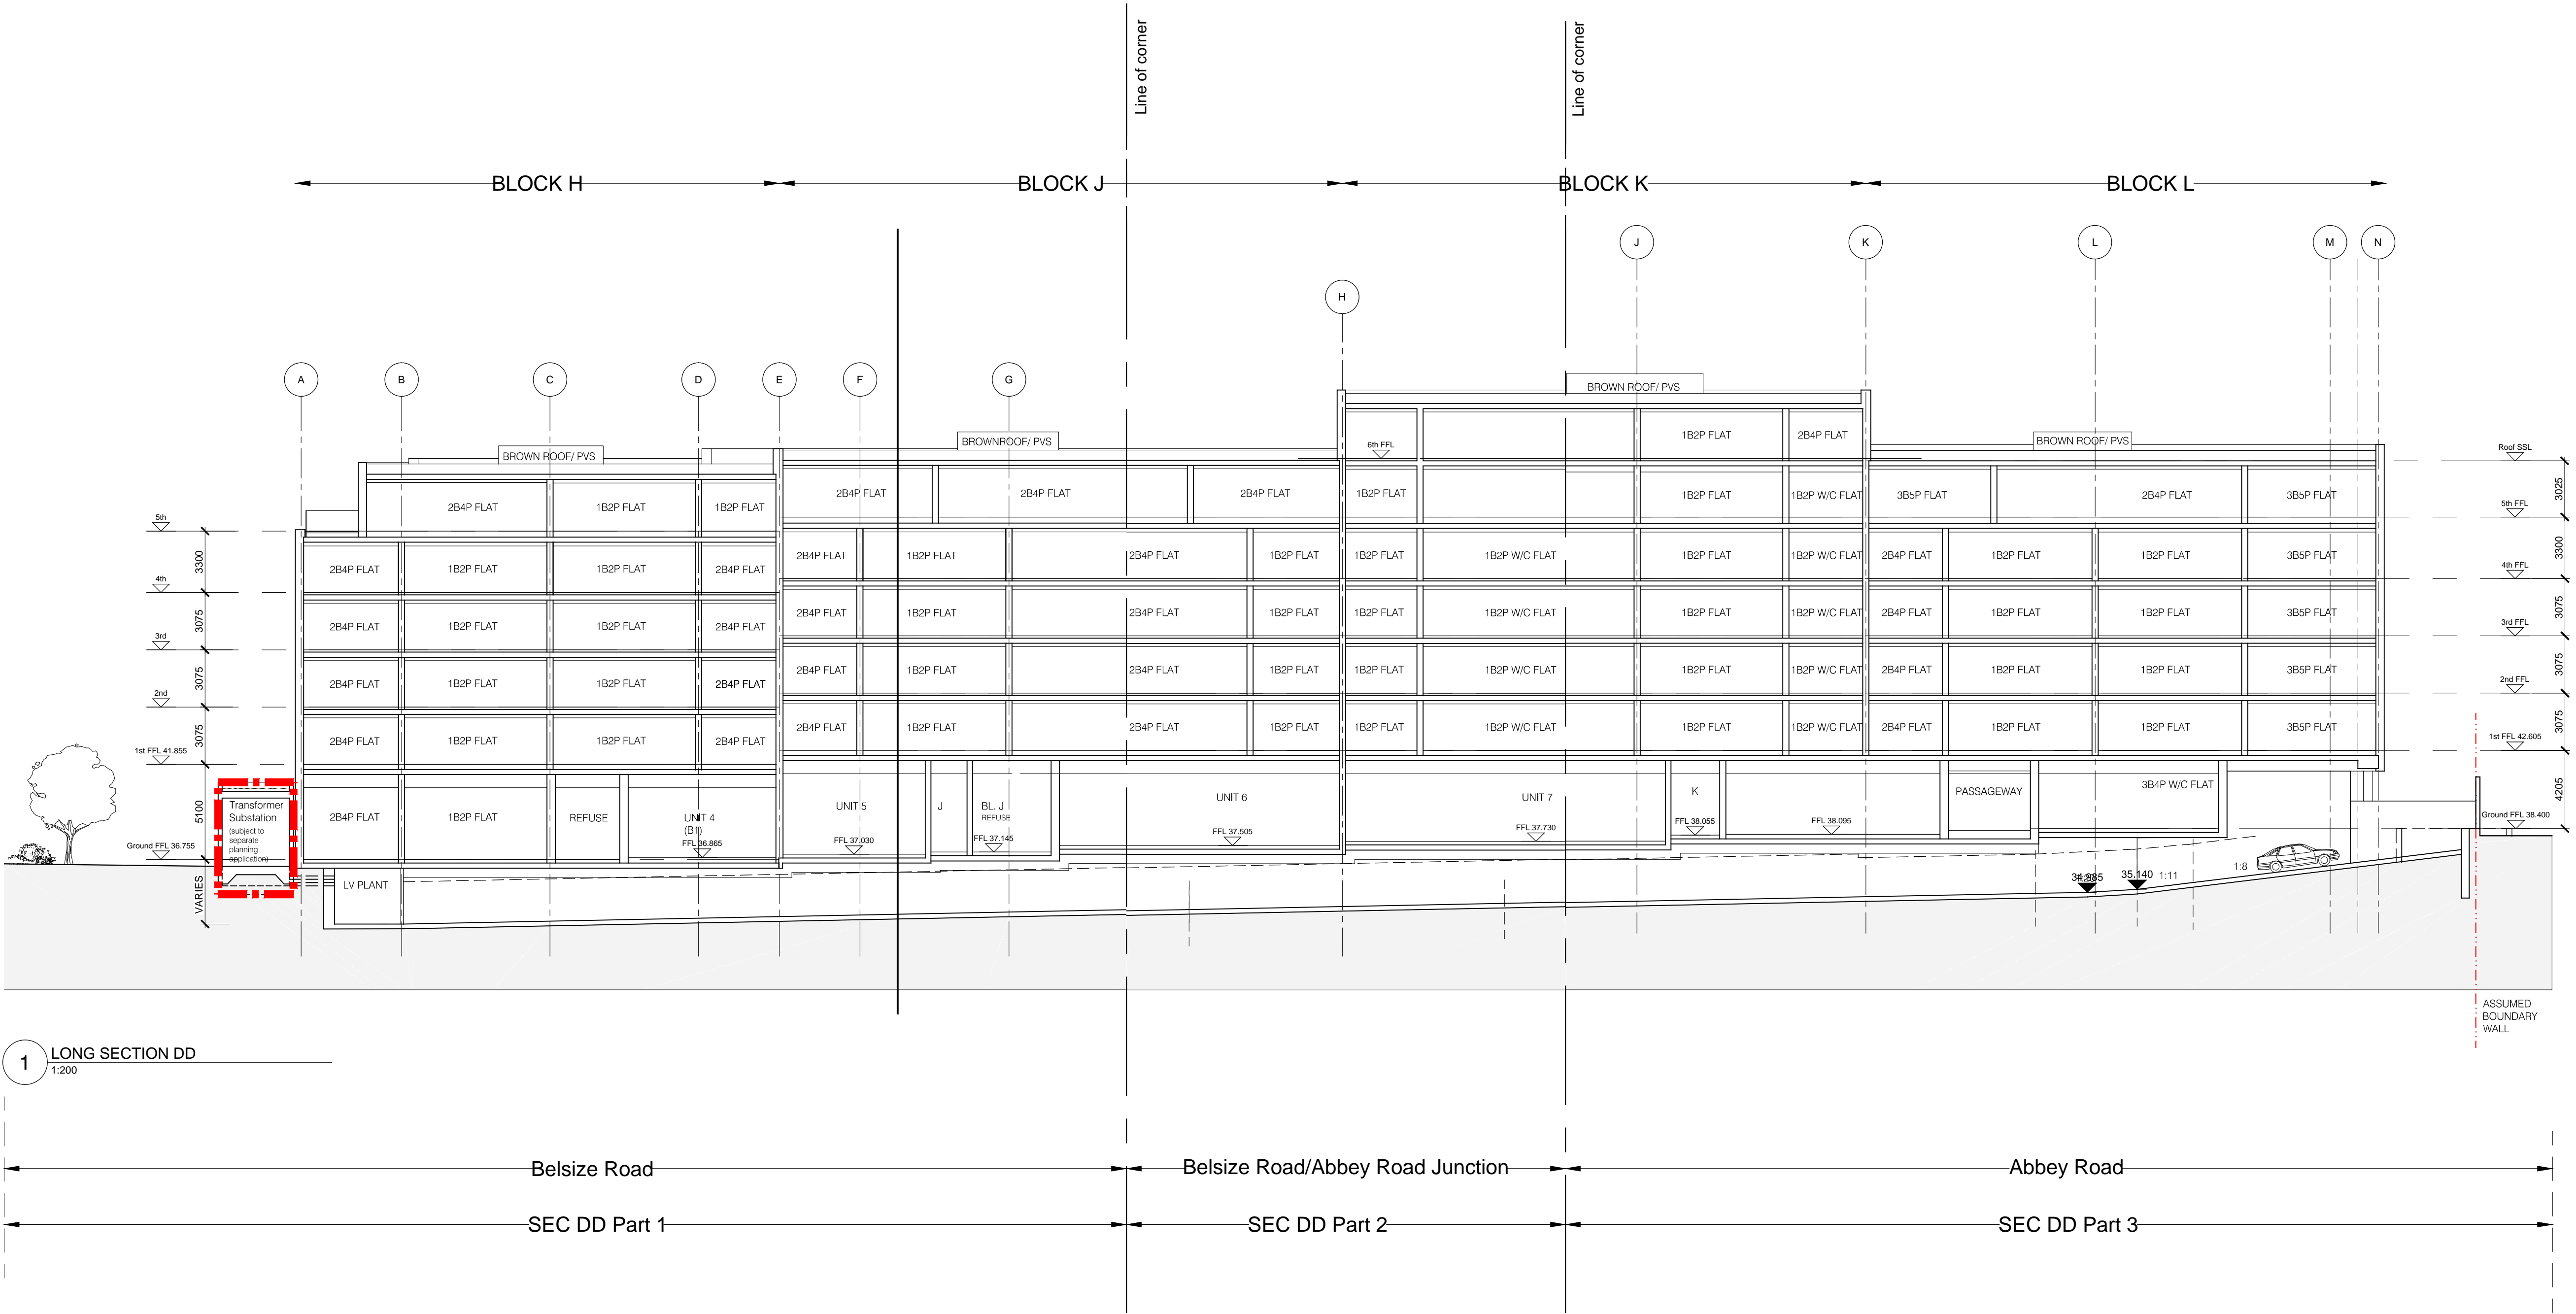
Line of corner

Line of corner

BLOCK H

BLOCK J

BLOCK K

BLOCK L

J K L M N

H

A B C D E F G

BROWN ROOF/ PVS

BROWNROOF/ PVS

BROWN ROOF/ PVS

BROWN ROOF/ PVS

6th FFL

Roof SSL

5th

4th

3rd

2nd

1st FFL 41.855

Ground FFL 36.755

3300

3075

3075

3075

5100

VARIES

5th FFL

4th FFL

3rd FFL

2nd FFL

1st FFL 42.605

Ground FFL 38.400

3025

3300

3075

3075

3075

4205

2B4P FLAT 1B2P FLAT 1B2P FLAT

2B4P FLAT 1B2P FLAT 1B2P FLAT 2B4P FLAT

2B4P FLAT 1B2P FLAT 1B2P FLAT 2B4P FLAT

2B4P FLAT 1B2P FLAT 1B2P FLAT 2B4P FLAT

2B4P FLAT 1B2P FLAT 1B2P FLAT 2B4P FLAT

2B4P FLAT 1B2P FLAT REFUSE UNIT 4 (B1) FFL 36.865

Transformer Substation (subject to separate planning application)

LV PLANT

2B4P FLAT 2B4P FLAT 2B4P FLAT

2B4P FLAT 1B2P FLAT 2B4P FLAT 1B2P FLAT

2B4P FLAT 1B2P FLAT 2B4P FLAT 1B2P FLAT

2B4P FLAT 1B2P FLAT 2B4P FLAT 1B2P FLAT

2B4P FLAT 1B2P FLAT 2B4P FLAT 1B2P FLAT

UNIT 5 FFL 37.030 J BL. J REFUSE FFL 37.145 UNIT 6 FFL 37.505

1B2P FLAT 2B4P FLAT

1B2P FLAT 1B2P FLAT 1B2P W/C FLAT

1B2P FLAT 1B2P W/C FLAT 1B2P FLAT 1B2P W/C FLAT

1B2P FLAT 1B2P W/C FLAT 1B2P FLAT 1B2P W/C FLAT

1B2P FLAT 1B2P W/C FLAT 1B2P FLAT 1B2P W/C FLAT

1B2P FLAT 1B2P W/C FLAT 1B2P FLAT 1B2P W/C FLAT

UNIT 7 FFL 37.730 K FFL 38.055 FFL 38.095

3B5P FLAT 2B4P FLAT 3B5P FLAT

2B4P FLAT 1B2P FLAT 1B2P FLAT 3B5P FLAT

2B4P FLAT 1B2P FLAT 1B2P FLAT 3B5P FLAT

2B4P FLAT 1B2P FLAT 1B2P FLAT 3B5P FLAT

2B4P FLAT 1B2P FLAT 1B2P FLAT 3B5P FLAT

PASSAGEWAY 3B4P W/C FLAT

1:8

34.885 35.140 1:11

ASSUMED BOUNDARY WALL

1 LONG SECTION DD
1:200

Belsize Road

Belsize Road/Abbey Road Junction

Abbey Road

SEC DD Part 1

SEC DD Part 2

SEC DD Part 3